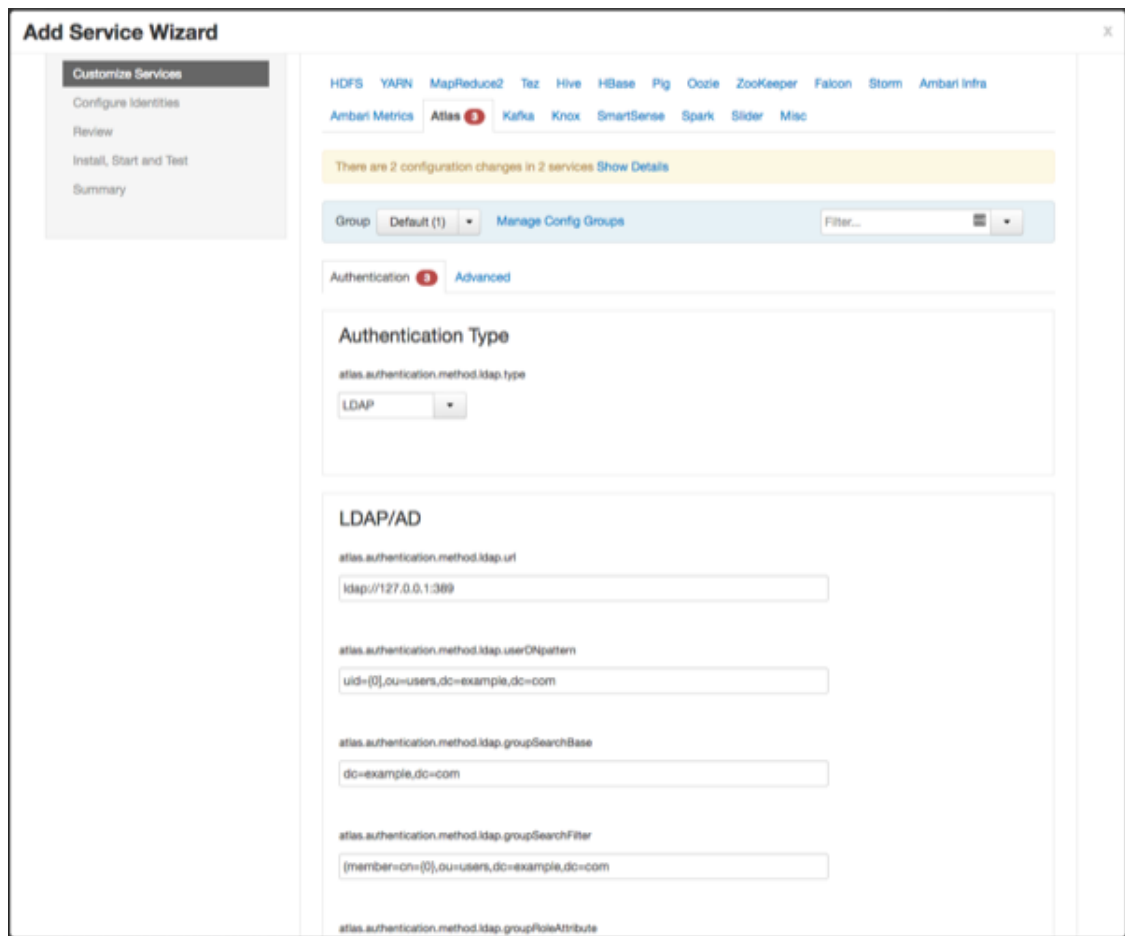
Add Service Wizard

x

Customize Services
Configure Identities
Review
Install, Start and Test
Summary

HDFS YARN MapReduce2 Tez Hive HBase Pig Oozie ZooKeeper Falcon Storm Ambari Infra
Ambari Metrics Atlas 3 Kafka Knox SmartSense Spark Slider Misc

There are 2 configuration changes in 2 services Show Details

Group Default (1) Manage Config Groups Filter...

Authentication 3 Advanced

Authentication Type

atlas.authentication.method.ldap.type

LDAP

LDAP/AD

atlas.authentication.method.ldap.url

ldap://127.0.0.1:389

atlas.authentication.method.ldap.userDNpattern

uid={0},ou=users,dc=example,dc=com

atlas.authentication.method.ldap.groupSearchBase

dc=example,dc=com

atlas.authentication.method.ldap.groupSearchFilter

(member=cn={0},ou=users,dc=example,dc=com

atlas.authentication.method.ldap.groupRoleAttribute